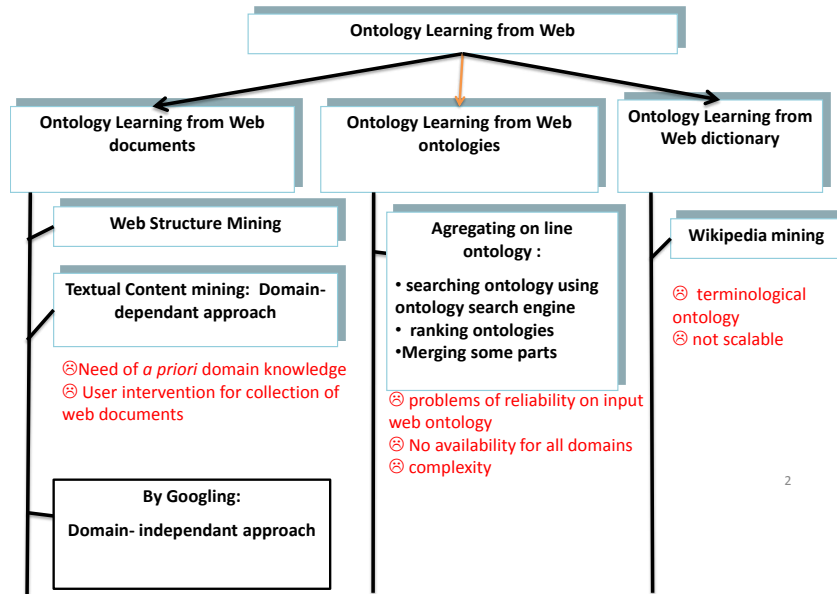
Ontology Learning from Web

Ontology Learning from Web documents

Ontology Learning from Web ontologies

Ontology Learning from Web dictionary

Web Structure Mining

Textual Content mining: Domain-dependant approach

☹Need of *a priori* domain knowledge
☹ User intervention for collection of web documents

By Googling:

Domain- independant approach

Agregating on line ontology :

• searching ontology using ontology search engine
• ranking ontologies
•Merging some parts

☹ problems of reliability on input web ontology
☹ No availability for all domains
☹ complexity

Wikipedia mining

☹ terminological ontology
☹ not scalable

2